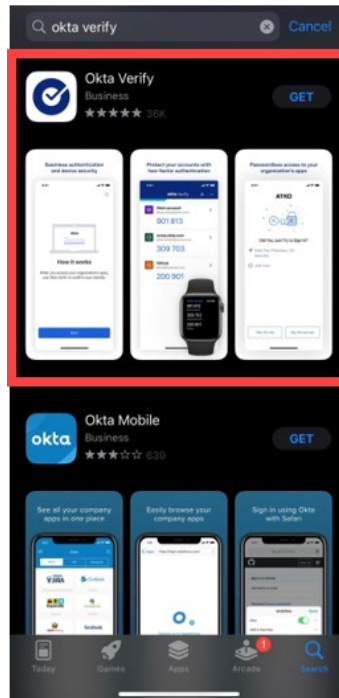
okta verify

Cancel

Okta Verify

Business

★★★★★ 36K

GET

Seamless authentication and device security

How it works

Protect your accounts with two-factor authentication

okta Verify

901 813

309 703

200 901

Passwordless access to your organization's apps

ATKO

Did You Just Try to Sign In?

Okta Mobile

Business

★★★☆☆ 639

GET

okta

See all your company apps in one place

Easily browse your company apps

Sign in using Okta with Safari

Today

Games

Apps

1

Arcade

Search